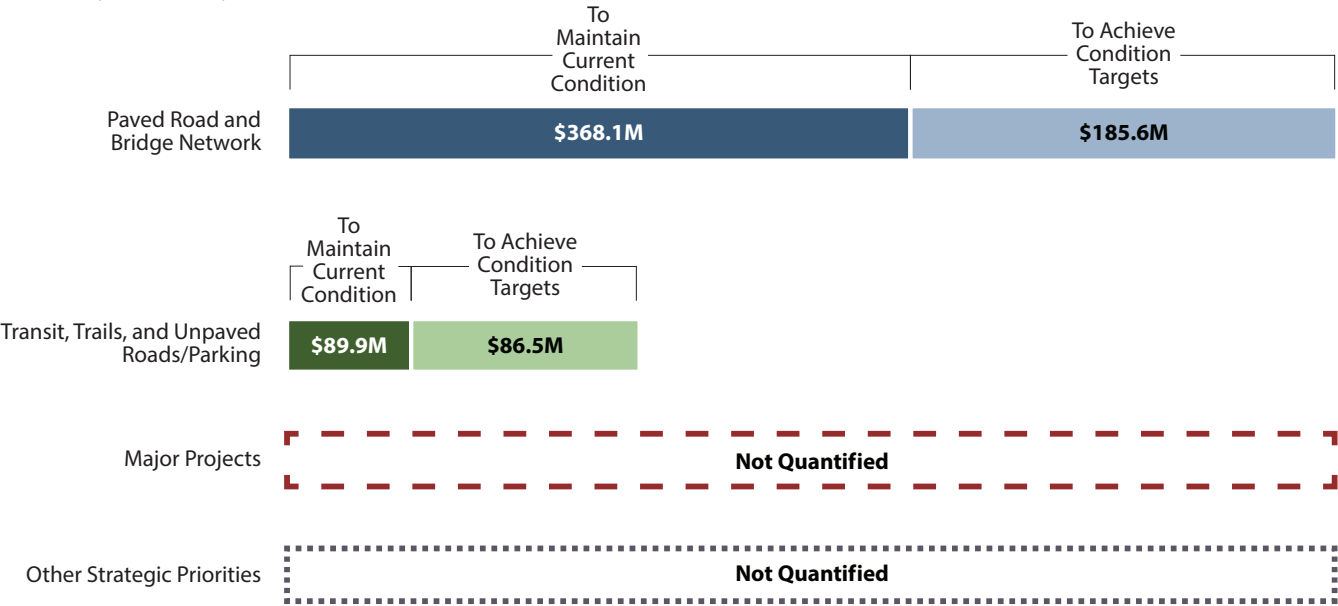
To Maintain Current Condition

To Achieve Condition Targets

Paved Road and Bridge Network

$368.1M

$185.6M

To Maintain Current Condition

To Achieve Condition Targets

Transit, Trails, and Unpaved Roads/Parking

$89.9M

$86.5M

Major Projects

Not Quantified

Other Strategic Priorities

Not Quantified